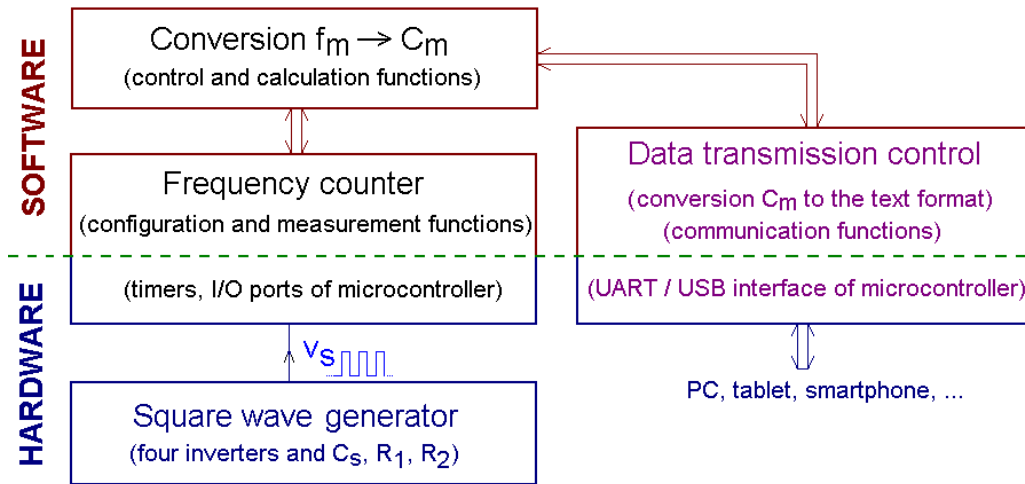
SOFTWARE

Conversion $f_m \rightarrow C_m$
(control and calculation functions)

Frequency counter
(configuration and measurement functions)

Data transmission control
(conversion $C_m$ to the text format)
(communication functions)

HARDWARE

(timers, I/O ports of microcontroller)

(UART / USB interface of microcontroller)

$v_S$

Square wave generator
(four inverters and $C_s$, $R_1$, $R_2$)

PC, tablet, smartphone, ...